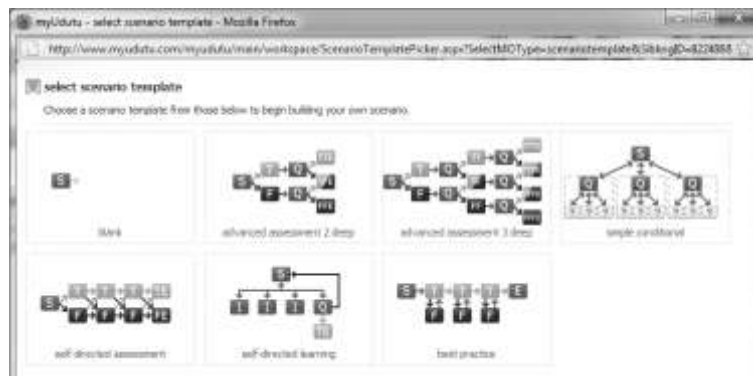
myUdutu - select scenario template - Mozilla Firefox

http://www.myudutu.com/myudutu/main/workspace/ScenarioTemplatePicker.aspx?SelectMOType=scenariotemplate&SiblingID=8224888

select scenario template

Choose a scenario template from those below to begin building your own scenario.

S

blank

S Q F

advanced assessment 2 deep

S Q F

advanced assessment 3 deep

S Q

simple conditional

S F

self directed assessment

S Q

self directed learning

S E F

best practice